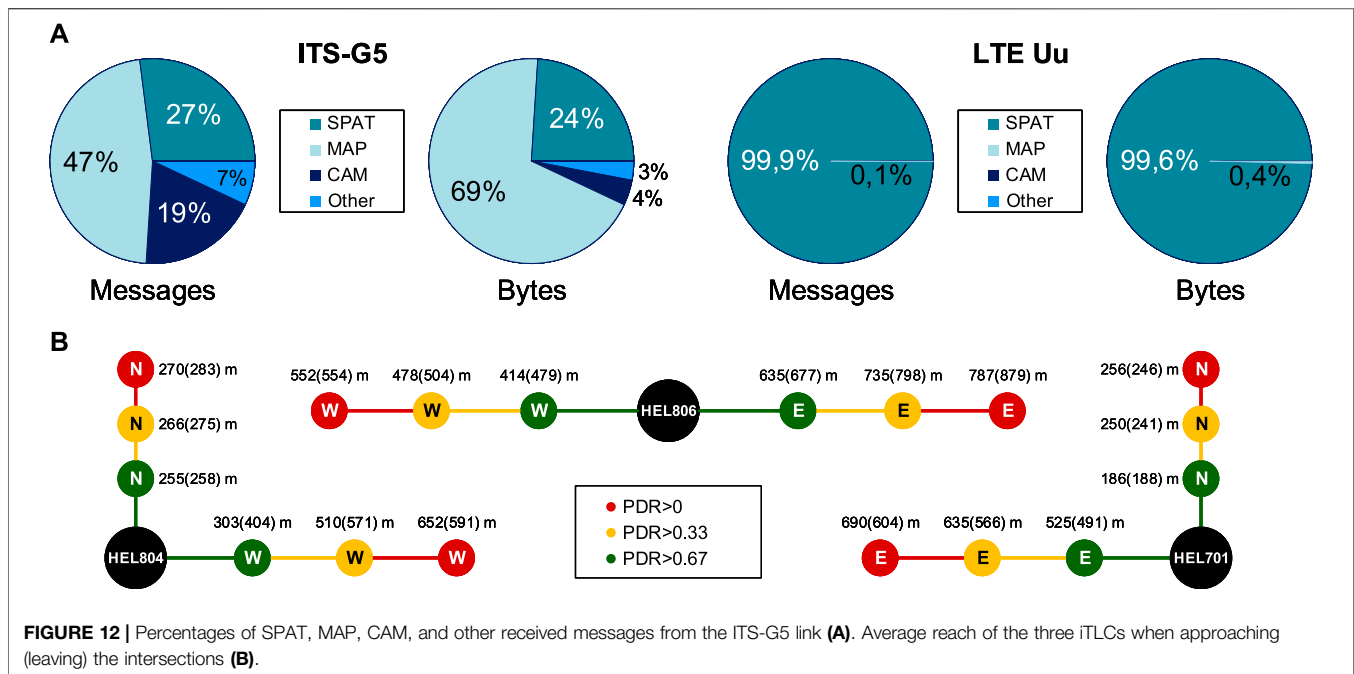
A

ITS-G5

27%
47%
7%
19%

SPAT
MAP
CAM
Other

24%
69%
3%
4%

Messages

Bytes

LTE Uu

99,9%
0,1%

SPAT
MAP
CAM
Other

99,6%
0,4%

Messages

Bytes

B

N 270(283) m
N 266(275) m
N 255(258) m
HEL804
303(404) m W
510(571) m W
652(591) m W

552(554) m W
478(504) m W
414(479) m W
HEL806
635(677) m E
735(798) m E
787(879) m E

PDR>0
PDR>0.33
PDR>0.67

256(246) m N
250(241) m N
186(188) m N
HEL701
690(604) m E
635(566) m E
525(491) m E

FIGURE 12 | Percentages of SPAT, MAP, CAM, and other received messages from the ITS-G5 link (A). Average reach of the three iTLCs when approaching (leaving) the intersections (B).